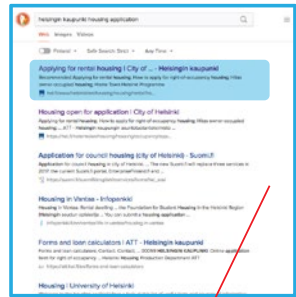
helsingin kaupunki housing application

All Images Videos

Finland Safe Search: Strict Any Time

Helsingin kaupunki

Applying for rental housing | City of ... - Helsingin kaupunki
Recommended Applying for housing. How to apply for right-of-occupancy housing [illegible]

Housing open for application | City of Helsinki
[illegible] housing. How to apply for right-of-occupancy housing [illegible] housing | ATT · Helsingin kaupunki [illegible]

Application for council housing (City of Helsinki) - Suomi.fi
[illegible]

Housing in Vantaa - Infopankki
Housing in Vantaa. Rental dwellings ... the Foundation for Student Housing in the Helsinki Region (Helsingin seudun opiskelija... You can submit a housing application ...

Forms and loan calculators | ATT - Helsingin kaupunki
Forms and loan calculators. Contact. Contact. ... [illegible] HELSINGIN KAUPUNKI. Online application form for right-of-occupancy ... Helsinki Housing Production Department ATT

Housing | University of Helsinki